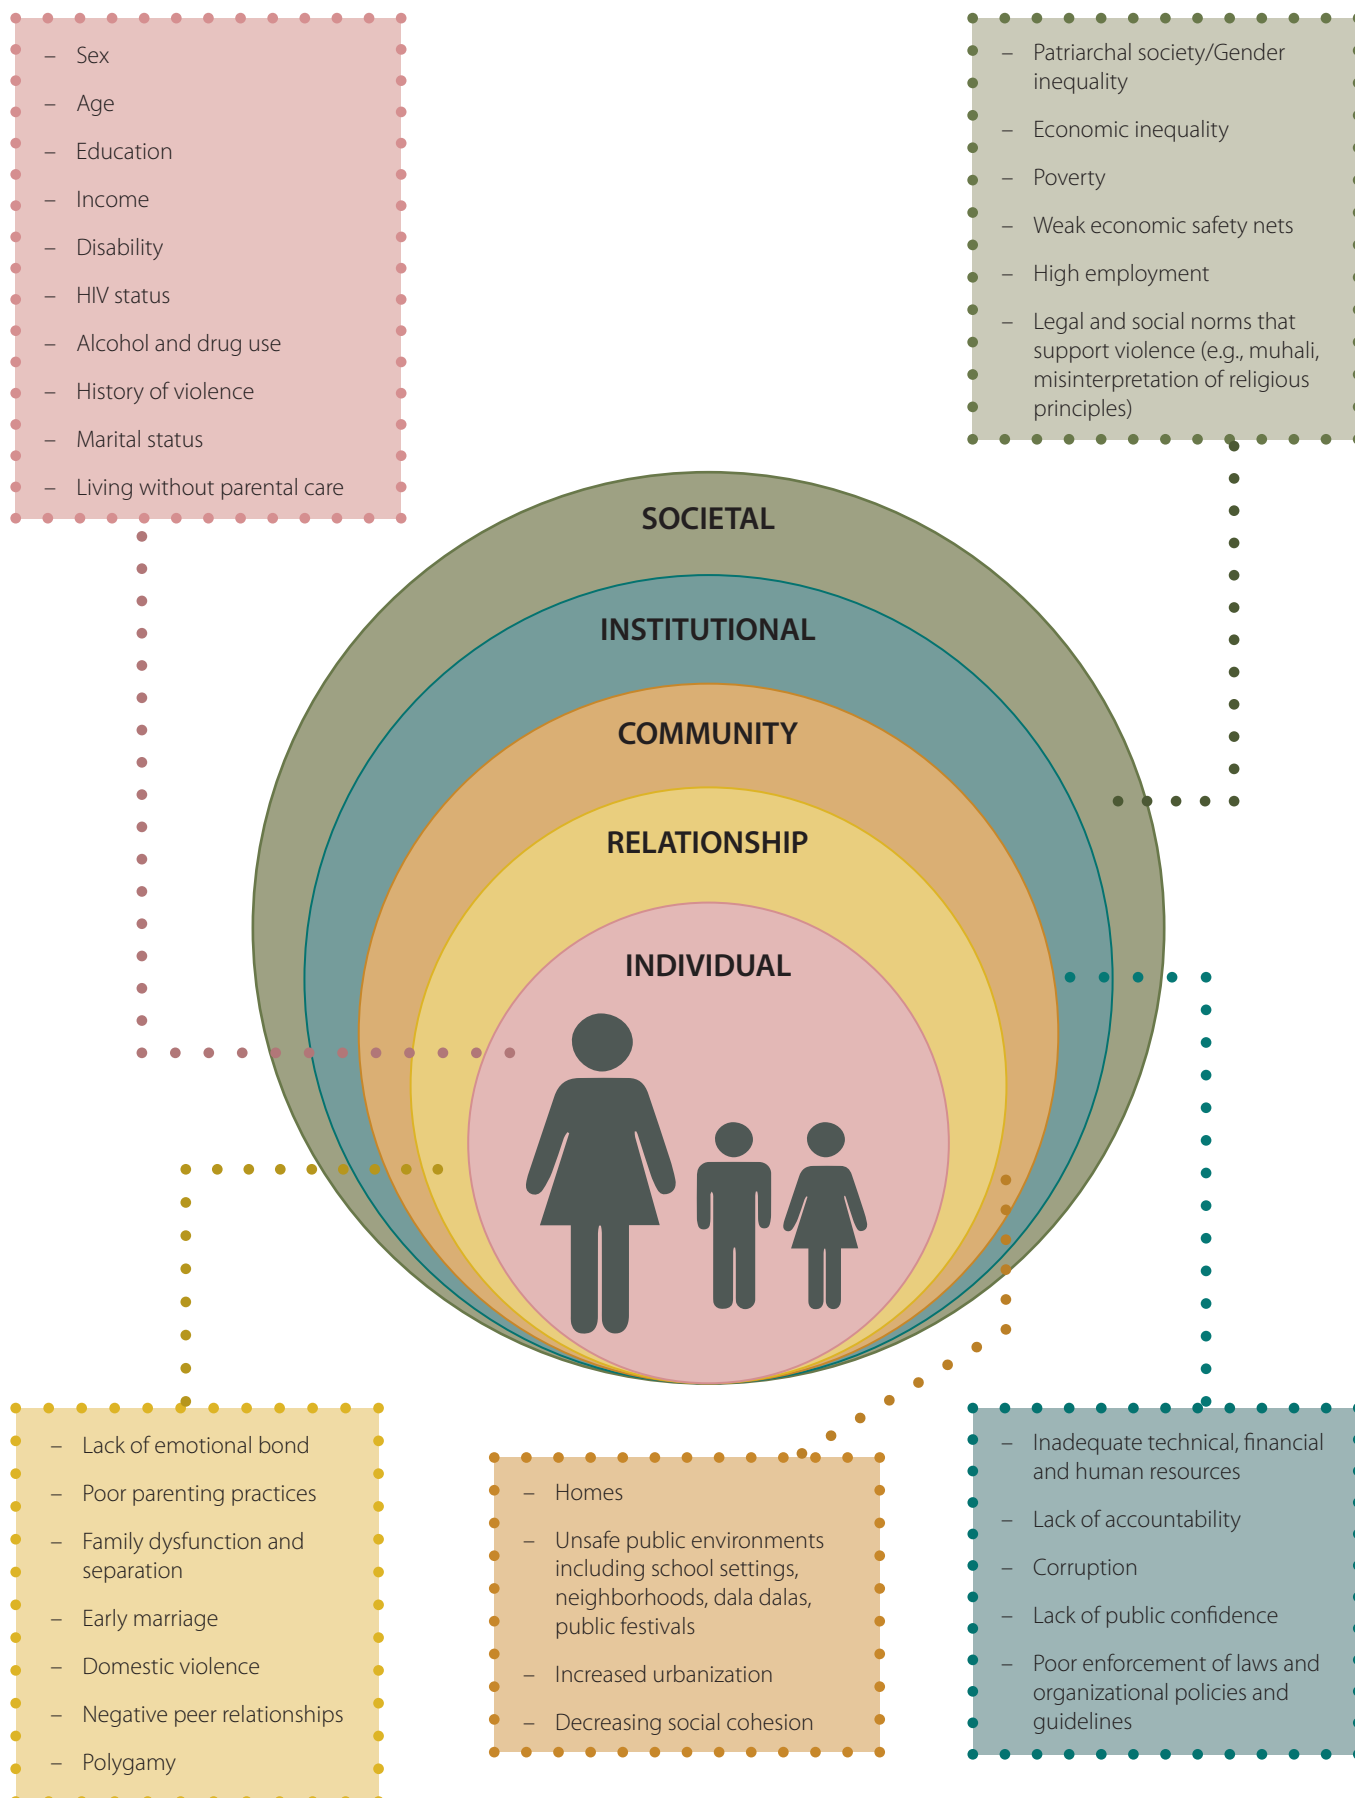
– Sex
– Age
– Education
– Income
– Disability
– HIV status
– Alcohol and drug use
– History of violence
– Marital status
– Living without parental care

– Patriarchal society/Gender inequality
– Economic inequality
– Poverty
– Weak economic safety nets
– High employment
– Legal and social norms that support violence (e.g., muhali, misinterpretation of religious principles)

SOCIETAL

INSTITUTIONAL

COMMUNITY

RELATIONSHIP

INDIVIDUAL

– Lack of emotional bond
– Poor parenting practices
– Family dysfunction and separation
– Early marriage
– Domestic violence
– Negative peer relationships
– Polygamy

– Homes
– Unsafe public environments including school settings, neighborhoods, dala dalas, public festivals
– Increased urbanization
– Decreasing social cohesion

– Inadequate technical, financial and human resources
– Lack of accountability
– Corruption
– Lack of public confidence
– Poor enforcement of laws and organizational policies and guidelines